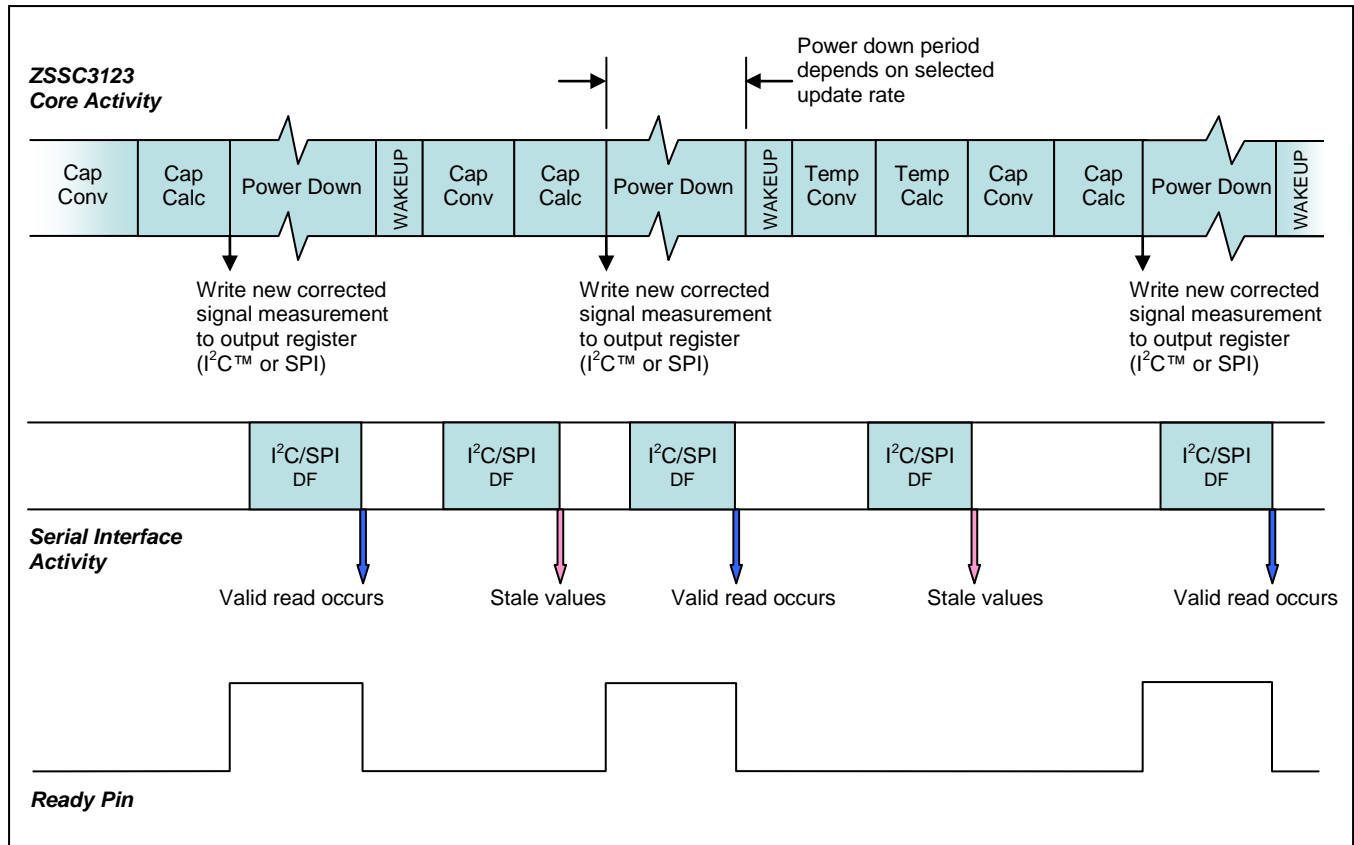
ZSSC3123
Core Activity

Power down period depends on selected update rate

Cap Conv

Cap Calc

Power Down

WAKEUP

Cap Conv

Cap Calc

Power Down

WAKEUP

Temp Conv

Temp Calc

Cap Conv

Cap Calc

Power Down

WAKEUP

Write new corrected signal measurement to output register ($I^2C$™ or SPI)

Write new corrected signal measurement to output register ($I^2C$™ or SPI)

Write new corrected signal measurement to output register ($I^2C$™ or SPI)

$I^2C$/SPI DF

$I^2C$/SPI DF

$I^2C$/SPI DF

$I^2C$/SPI DF

$I^2C$/SPI DF

Serial Interface Activity

Valid read occurs

Stale values

Valid read occurs

Stale values

Valid read occurs

Ready Pin